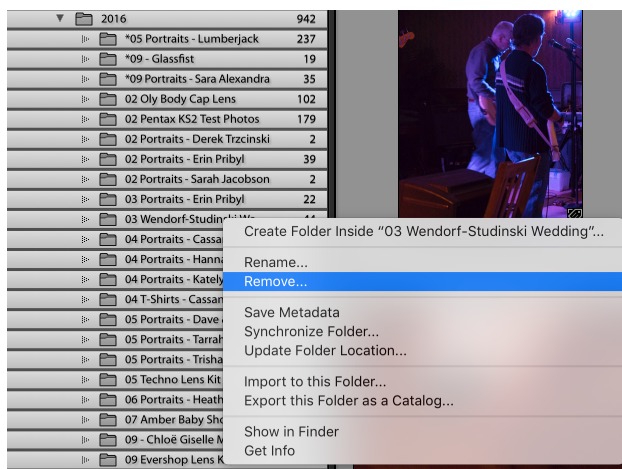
2016 942
*05 Portraits - Lumberjack 237
*09 - Glassfist 19
*09 Portraits - Sara Alexandra 35
02 Oly Body Cap Lens 102
02 Pentax KS2 Test Photos 179
02 Portraits - Derek Trzcinski 2
02 Portraits - Erin Pribyl 39
02 Portraits - Sarah Jacobson 2
03 Portraits - Erin Pribyl 22
03 Wendorf-Studinski We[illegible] 44
04 Portraits - Cassa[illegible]
04 Portraits - Hanna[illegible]
04 Portraits - Kately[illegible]
04 T-Shirts - Cassan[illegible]
05 Portraits - Dave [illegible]
05 Portraits - Tarrah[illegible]
05 Portraits - Trisha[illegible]
05 Techno Lens Kit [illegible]
06 Portraits - Heath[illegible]
07 Amber Baby Sho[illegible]
09 - Chloë Giselle M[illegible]
09 Evershop Lens K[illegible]

Create Folder Inside "03 Wendorf-Studinski Wedding"...
Rename...
Remove...
Save Metadata
Synchronize Folder...
Update Folder Location...
Import to this Folder...
Export this Folder as a Catalog...
Show in Finder
Get Info